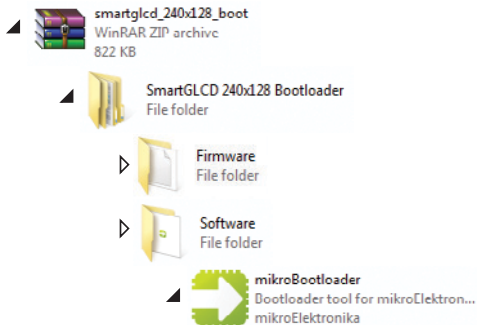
smartglcd_240x128_boot
WinRAR ZIP archive
822 KB

SmartGLCD 240x128 Bootloader
File folder

Firmware
File folder

Software
File folder

mikroBootloader
Bootloader tool for mikroElektron...
mikroElektronika